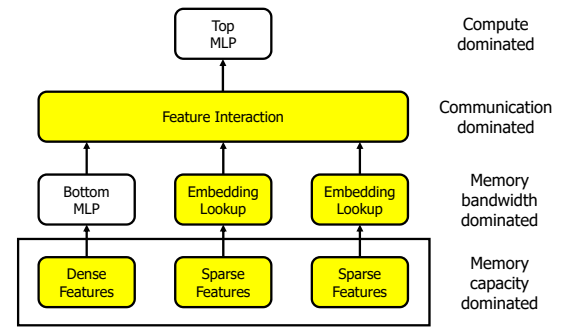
Top MLP

Compute dominated

Feature Interaction

Communication dominated

Bottom MLP

Embedding Lookup

Embedding Lookup

Memory bandwidth dominated

Dense Features

Sparse Features

Sparse Features

Memory capacity dominated